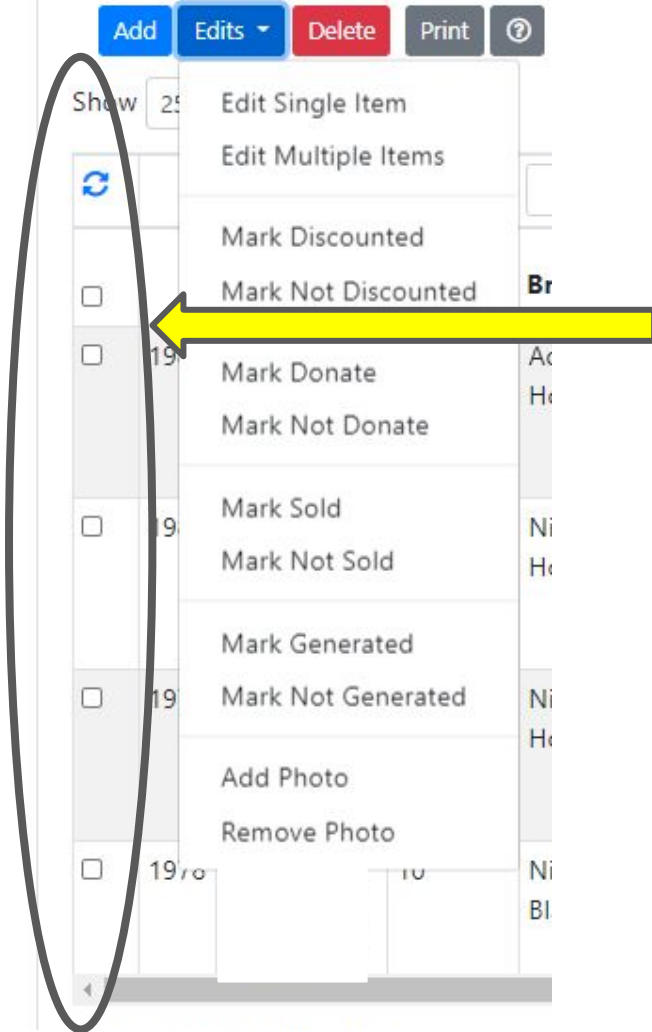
Add Edits Delete Print

Show 25

Edit Single Item
Edit Multiple Items

Mark Discounted
Mark Not Discounted

Mark Donate
Mark Not Donate

Mark Sold
Mark Not Sold

Mark Generated
Mark Not Generated

Add Photo
Remove Photo

Br
19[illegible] Ac Ho
19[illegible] Ni Ho
19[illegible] Ni Ho
1978 10 Ni Bl